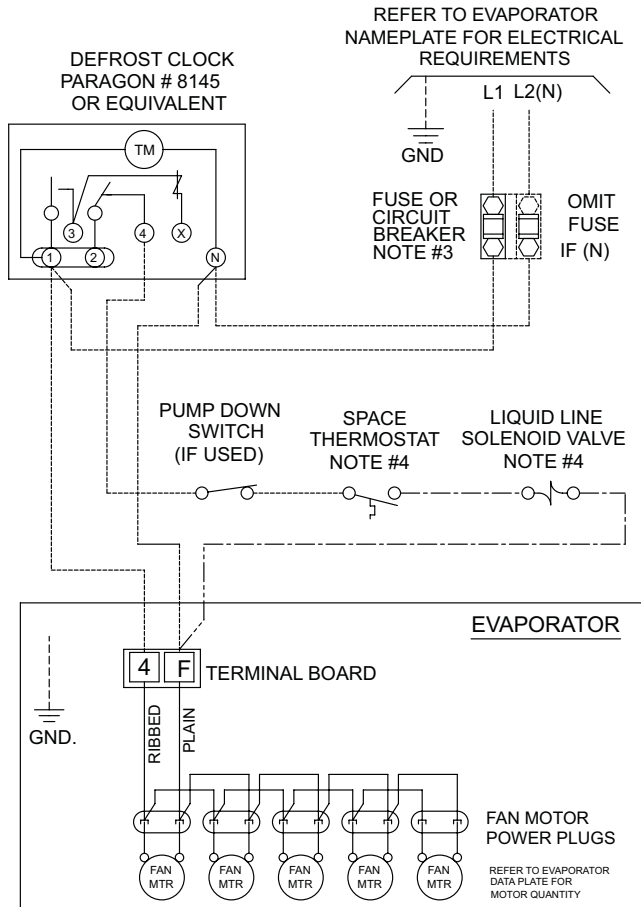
REFER TO EVAPORATOR NAMEPLATE FOR ELECTRICAL REQUIREMENTS

DEFROST CLOCK PARAGON # 8145 OR EQUIVALENT

TM

3

4

X

1

2

N

L1 L2(N)

GND

FUSE OR CIRCUIT BREAKER NOTE #3

OMIT FUSE IF (N)

PUMP DOWN SWITCH (IF USED)

SPACE THERMOSTAT NOTE #4

LIQUID LINE SOLENOID VALVE NOTE #4

EVAPORATOR

4

F

TERMINAL BOARD

GND.

RIBBED

PLAIN

FAN MOTOR POWER PLUGS

FAN MTR

FAN MTR

FAN MTR

FAN MTR

FAN MTR

REFER TO EVAPORATOR DATA PLATE FOR MOTOR QUANTITY